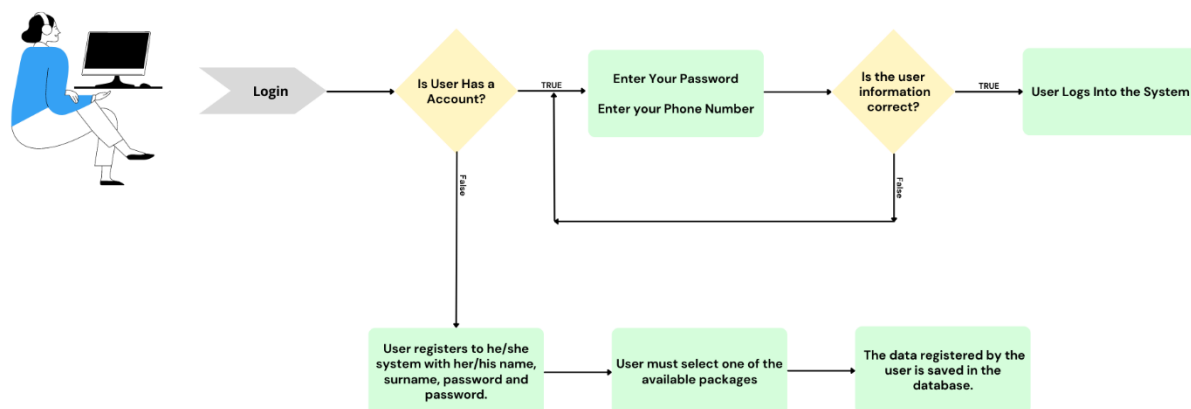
Login

Is User Has a Account?

TRUE

Enter Your Password

Enter your Phone Number

Is the user information correct?

TRUE

User Logs Into the System

False

False

User registers to he/she system with her/his name, surname, password and password.

User must select one of the available packages

The data registered by the user is saved in the database.